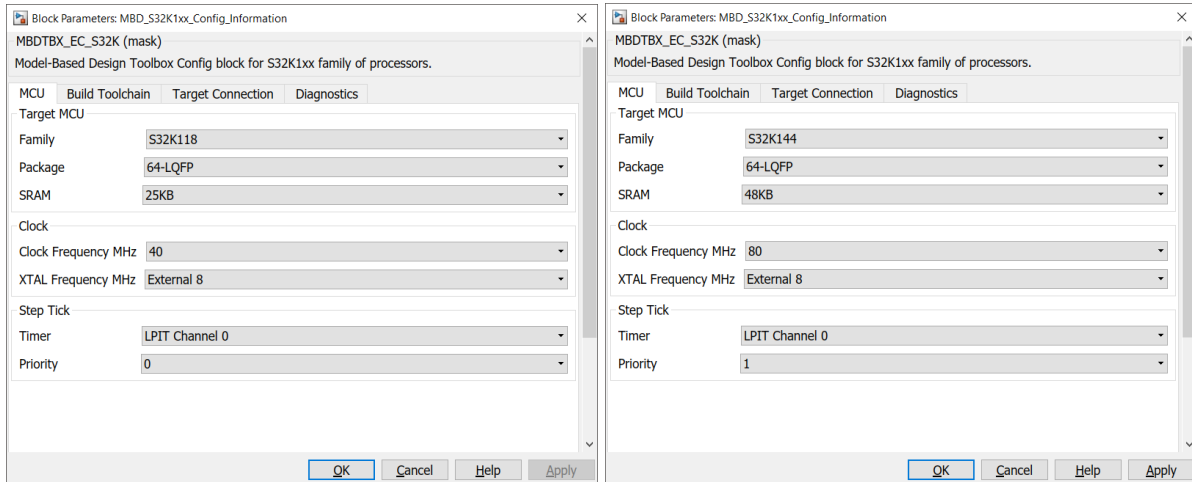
Block Parameters: MBD_S32K1xx_Config_Information

MBDTBX_EC_S32K (mask)

Model-Based Design Toolbox Config block for S32K1xx family of processors.

MCU | Build Toolchain | Target Connection | Diagnostics

Target MCU

Family S32K118

Package 64-LQFP

SRAM 25KB

Clock

Clock Frequency MHz 40

XTAL Frequency MHz External 8

Step Tick

Timer LPIT Channel 0

Priority 0

OK Cancel Help Apply

Block Parameters: MBD_S32K1xx_Config_Information

MBDTBX_EC_S32K (mask)

Model-Based Design Toolbox Config block for S32K1xx family of processors.

MCU | Build Toolchain | Target Connection | Diagnostics

Target MCU

Family S32K144

Package 64-LQFP

SRAM 48KB

Clock

Clock Frequency MHz 80

XTAL Frequency MHz External 8

Step Tick

Timer LPIT Channel 0

Priority 1

OK Cancel Help Apply